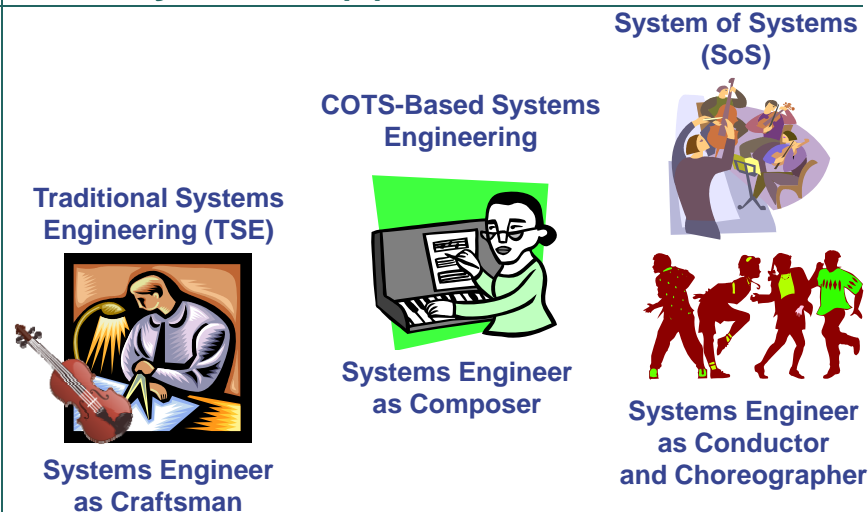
Traditional Systems Engineering (TSE)

Systems Engineer as Craftsman

COTS-Based Systems Engineering

Systems Engineer as Composer

System of Systems (SoS)

Systems Engineer as Conductor and Choreographer